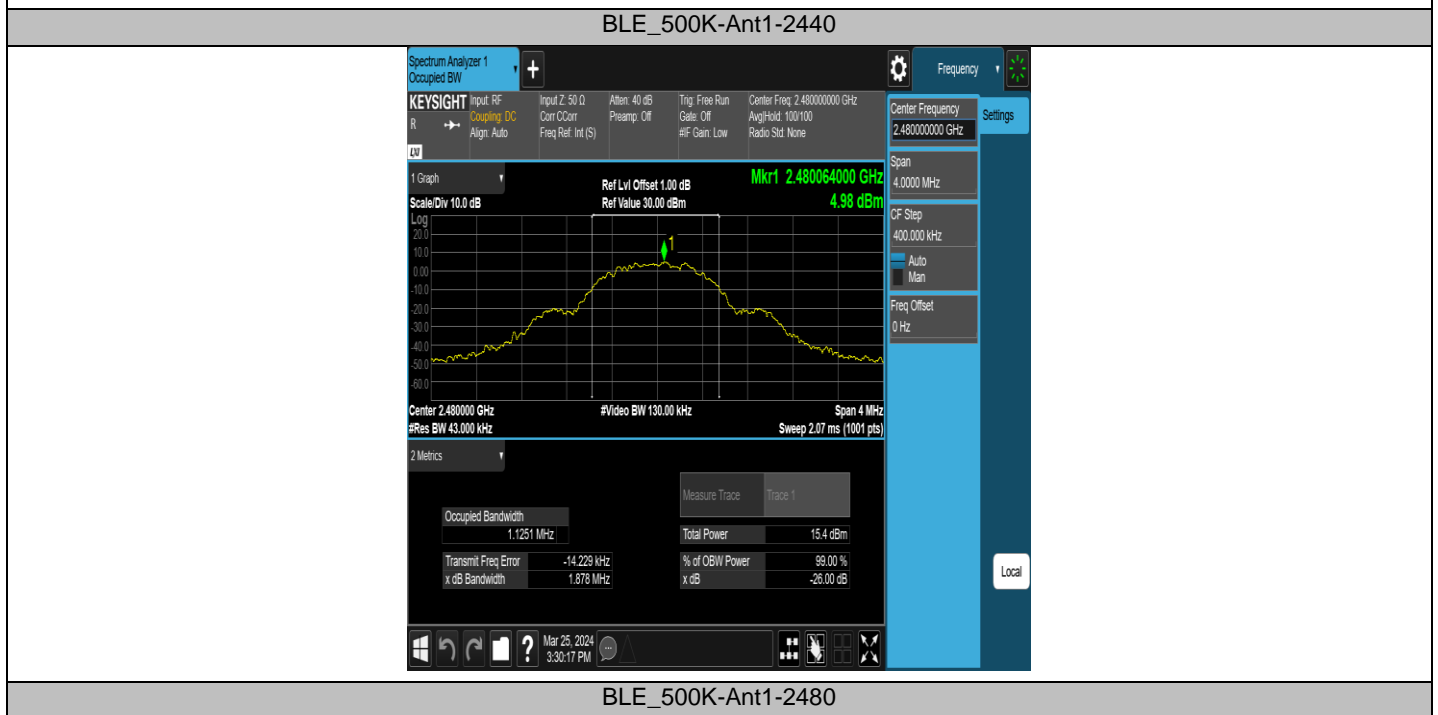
BLE_500K-Ant1-2440

Spectrum Analyzer 1
Occupied BW

Frequency

KEYSIGHT Input: RF
Coupling: DC
Align: Auto
R
LXI

Input Z: 50 Ω
Corr CCorr
Freq Ref: Int (S)

Atten: 40 dB
Preamp: Off

Trig: Free Run
Gate: Off
#IF Gain: Low

Center Freq: 2.480000000 GHz
Avg|Hold: 100/100
Radio Std: None

Center Frequency
2.480000000 GHz

Settings

1 Graph

Ref Lvl Offset 1.00 dB
Ref Value 30.00 dBm

Mkr1 2.480064000 GHz
4.98 dBm

Scale/Div 10.0 dB
Log

20.0
10.0
0.00
-10.0
-20.0
-30.0
-40.0
-50.0
-60.0

1

Center 2.480000 GHz
#Res BW 43.000 kHz

#Video BW 130.00 kHz

Span 4 MHz
Sweep 2.07 ms (1001 pts)

Span
4.0000 MHz

CF Step
400.000 kHz
Auto
Man

Freq Offset
0 Hz

2 Metrics

Measure Trace | Trace 1

Occupied Bandwidth
1.1251 MHz

Total Power 15.4 dBm

Transmit Freq Error -14.229 kHz
x dB Bandwidth 1.878 MHz

% of OBW Power 99.00 %
x dB -26.00 dB

Local

Mar 25, 2024
3:30:17 PM

BLE_500K-Ant1-2480